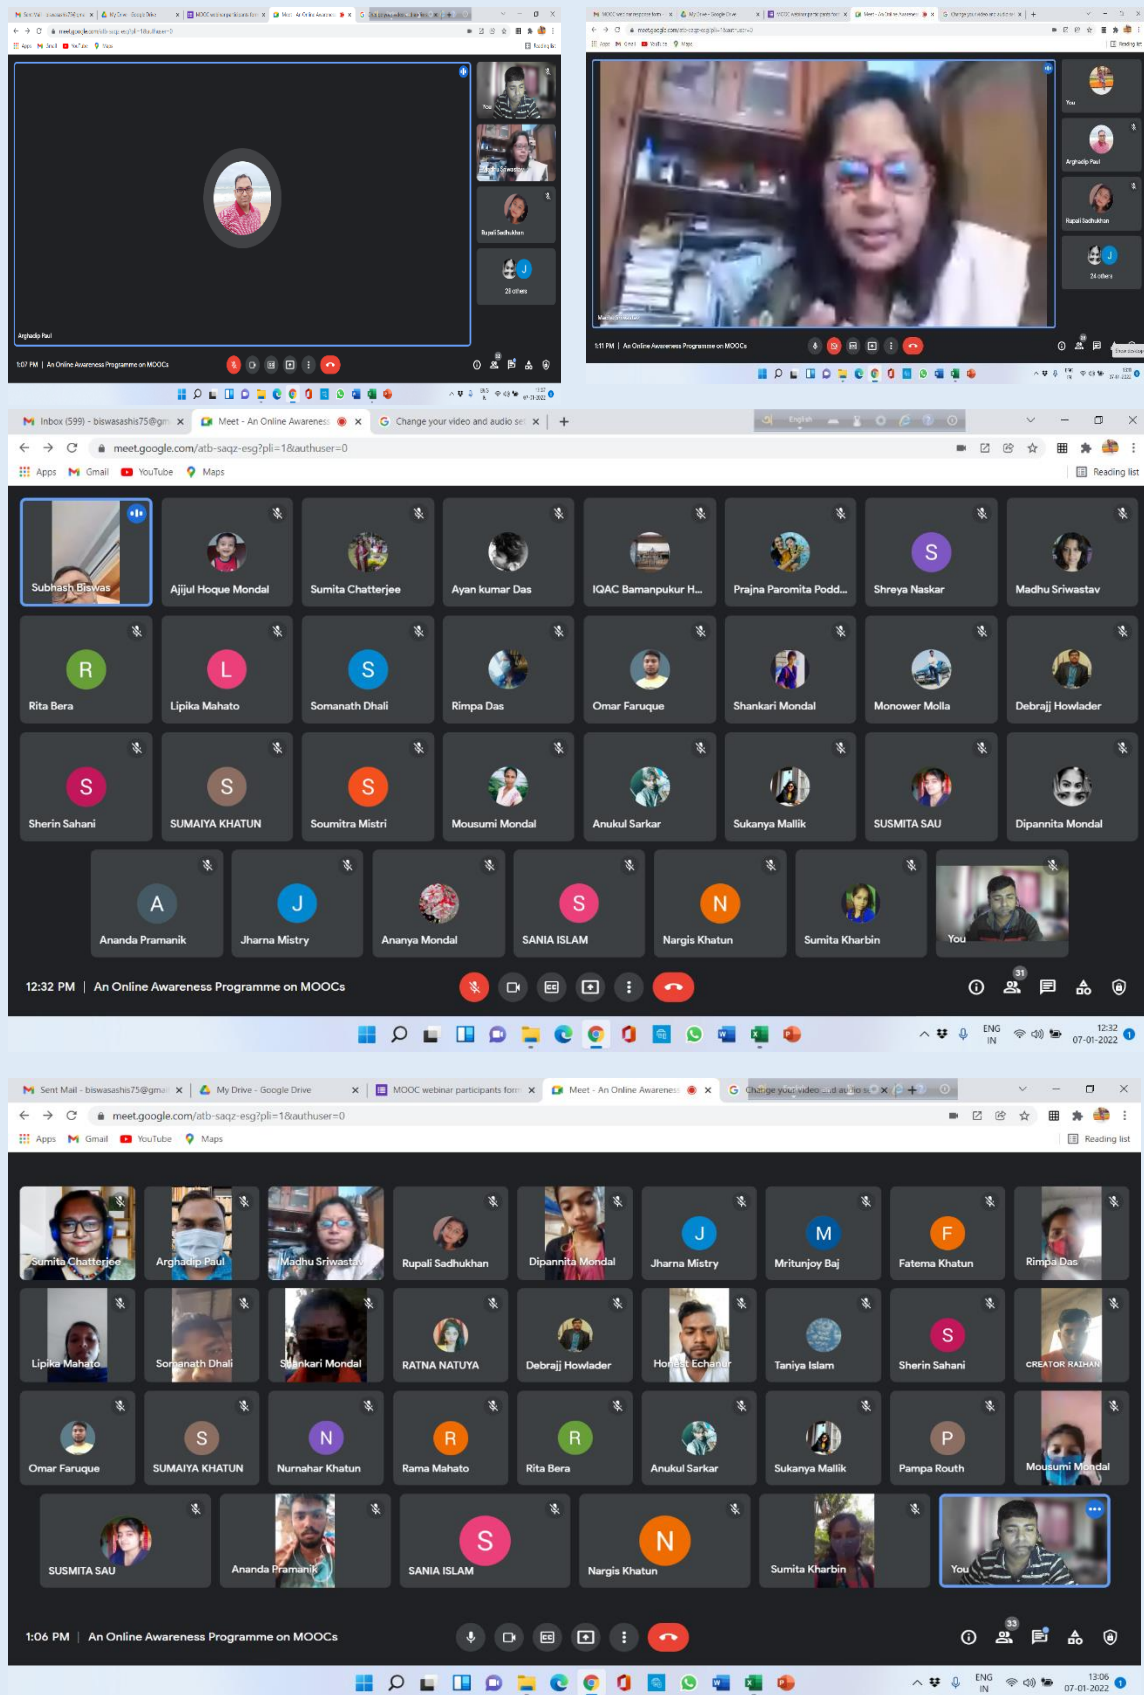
Arghadip Paul

Rupali Sadhukhan

20 others

1:07 PM | An Online Awareness Programme on MOOCs

You

Arghadip Paul

Rupali Sadhukhan

24 others

1:11 PM | An Online Awareness Programme on MOOCs

Inbox (599) - biswasashis75@gm ×
Meet - An Online Awareness ×
Change your video and audio se ×
+

meet.google.com/atb-saqz-esg?pli=1&authuser=0

Apps Gmail YouTube Maps
Reading list

Subhash Biswas
Ajijul Hoque Mondal
Sumita Chatterjee
Ayan kumar Das
IQAC Bamanpukur H...
Prajna Paromita Podd...
Shreya Naskar
Madhu Sriwastav
Rita Bera
Lipika Mahato
Somanath Dhali
Rimpa Das
Omar Faruque
Shankari Mondal
Monower Molla
Debrajj Howlader
Sherin Sahani
SUMAIYA KHATUN
Soumitra Mistri
Mousumi Mondal
Anukul Sarkar
Sukanya Mallik
SUSMITA SAU
Dipannita Mondal
Ananda Pramanik
Jharna Mistry
Ananya Mondal
SANIA ISLAM
Nargis Khatun
Sumita Kharbin
You

12:32 PM | An Online Awareness Programme on MOOCs

31

ENG IN
12:32
07-01-2022

Sent Mail - biswasashis75@gma ×
My Drive - Google Drive ×
MOOC webinar participants form ×
Meet - An Online Awareness ×
Change your video ... audio ×

meet.google.com/atb-saqz-esg?pli=1&authuser=0

Apps Gmail YouTube Maps
Reading list

Sumita Chatterjee
Arghadip Paul
Madhu Sriwastav
Rupali Sadhukhan
Dipannita Mondal
Jharna Mistry
Mritunjoy Baj
Fatema Khatun
Rimpa Das
Lipika Mahato
Somanath Dhali
Shankari Mondal
RATNA NATUYA
Debrajj Howlader
Honest Echanur
Taniya Islam
Sherin Sahani
CREATOR RAIHAN
Omar Faruque
SUMAIYA KHATUN
Nurnahar Khatun
Rama Mahato
Rita Bera
Anukul Sarkar
Sukanya Mallik
Pampa Routh
Mousumi Mondal
SUSMITA SAU
Ananda Pramanik
SANIA ISLAM
Nargis Khatun
Sumita Kharbin
You

1:06 PM | An Online Awareness Programme on MOOCs

33

ENG IN
13:06
07-01-2022